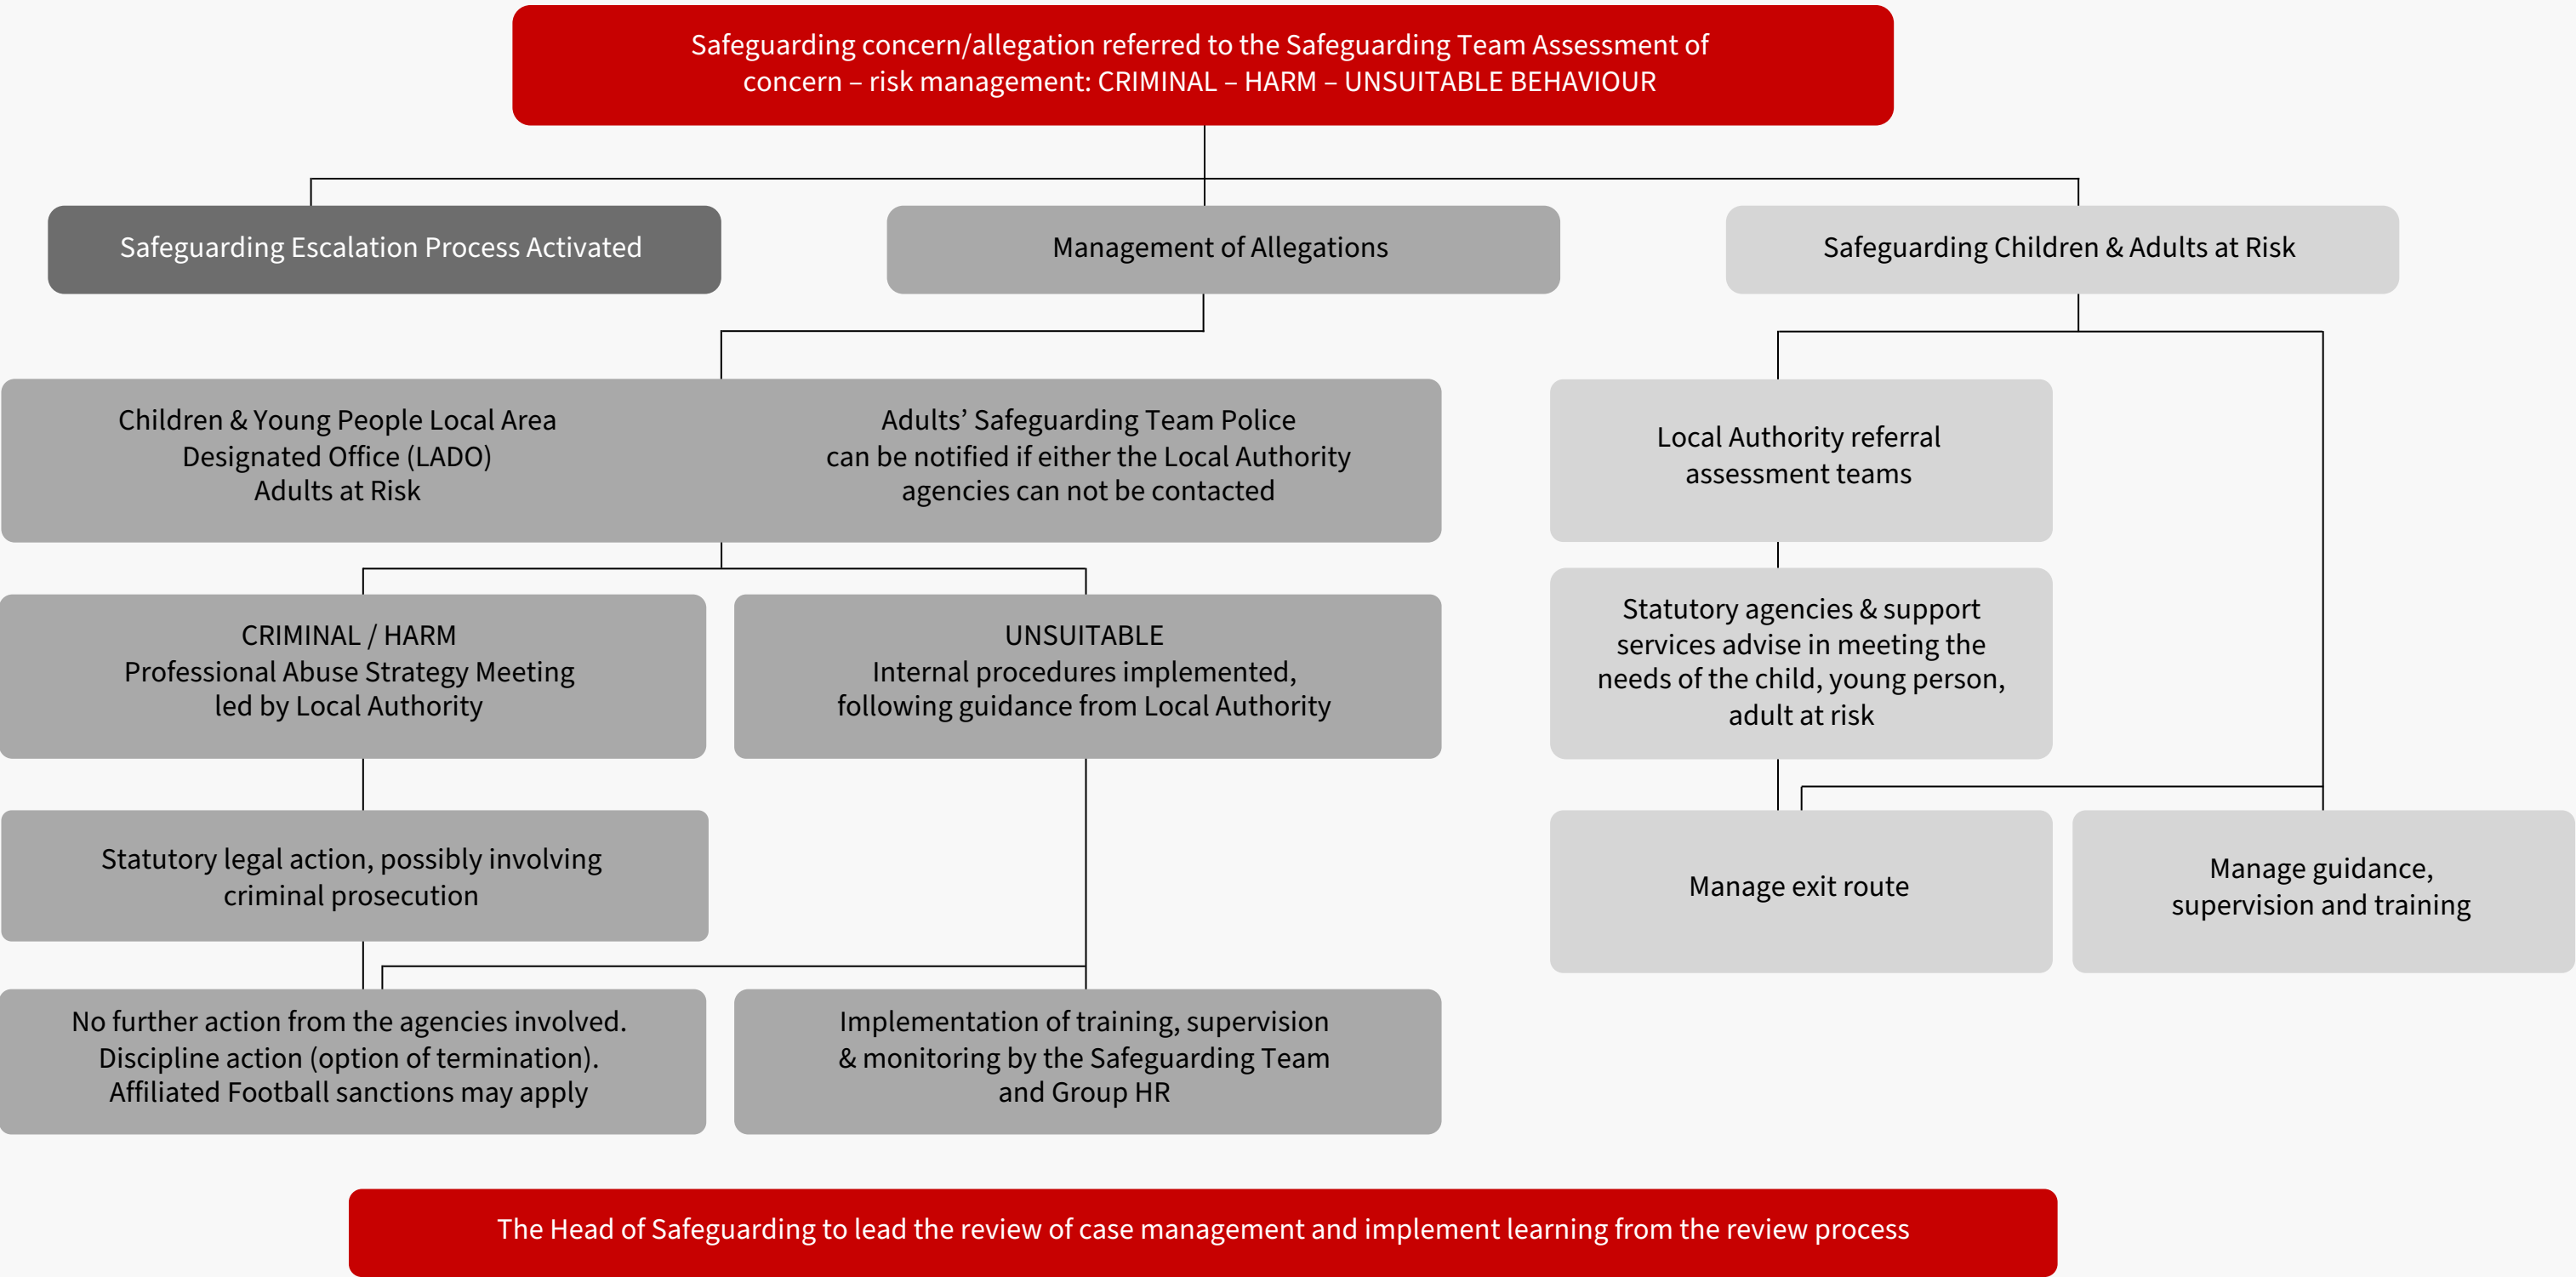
Safeguarding concern/allegation referred to the Safeguarding Team Assessment of concern – risk management: CRIMINAL – HARM – UNSUITABLE BEHAVIOUR

Safeguarding Escalation Process Activated

Management of Allegations

Safeguarding Children & Adults at Risk

Children & Young People Local Area Designated Office (LADO) Adults at Risk

Adults' Safeguarding Team Police can be notified if either the Local Authority agencies can not be contacted

Local Authority referral assessment teams

CRIMINAL / HARM Professional Abuse Strategy Meeting led by Local Authority

UNSUITABLE Internal procedures implemented, following guidance from Local Authority

Statutory agencies & support services advise in meeting the needs of the child, young person, adult at risk

Statutory legal action, possibly involving criminal prosecution

Manage exit route

Manage guidance, supervision and training

No further action from the agencies involved. Discipline action (option of termination). Affiliated Football sanctions may apply

Implementation of training, supervision & monitoring by the Safeguarding Team and Group HR

The Head of Safeguarding to lead the review of case management and implement learning from the review process